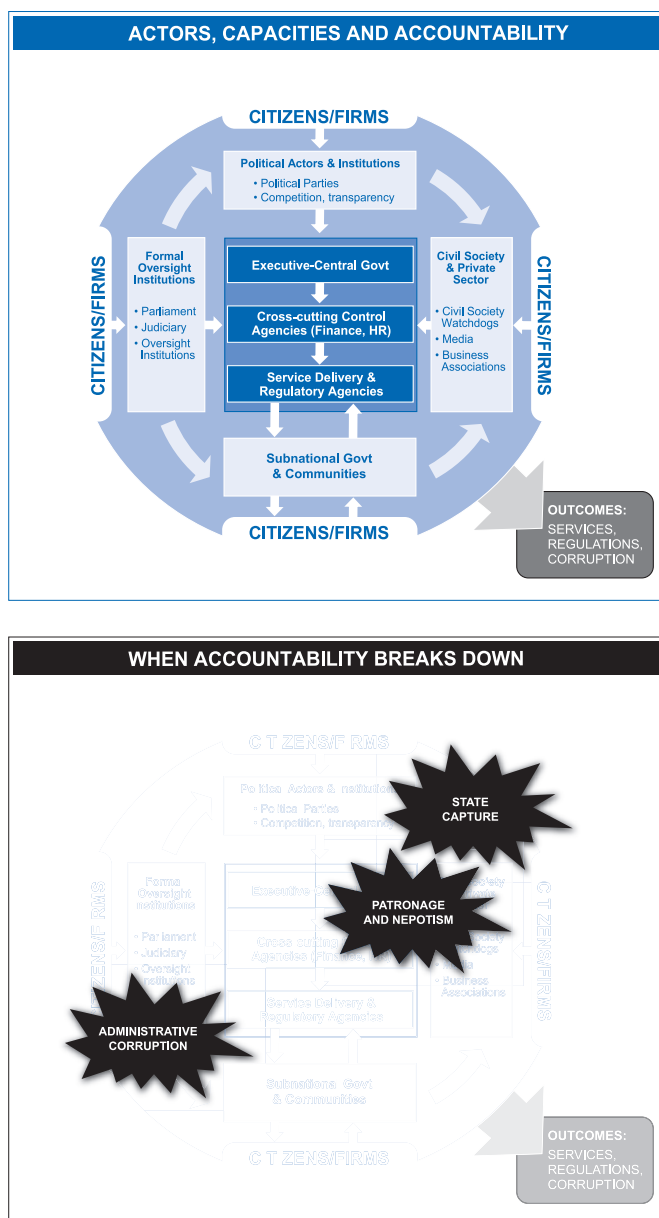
ACTORS, CAPACITIES AND ACCOUNTABILITY

CITIZENS/FIRMS

Political Actors & Institutions
• Political Parties
• Competition, transparency

CITIZENS/FIRMS

Formal Oversight Institutions
• Parliament
• Judiciary
• Oversight Institutions

Executive-Central Govt

Cross-cutting Control Agencies (Finance, HR)

Service Delivery & Regulatory Agencies

Civil Society & Private Sector
• Civil Society Watchdogs
• Media
• Business Associations

CITIZENS/FIRMS

Subnational Govt & Communities

CITIZENS/FIRMS

OUTCOMES:
SERVICES, REGULATIONS, CORRUPTION

WHEN ACCOUNTABILITY BREAKS DOWN

C T ZENS/F RMS

Polit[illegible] Actors & Institutio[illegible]
• Politic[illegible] Parties
• Competition, transparenc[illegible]

STATE CAPTURE

C T ZENS/F RMS

Forma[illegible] Oversight Institutions
• Parliament
• Judiciary
• Oversight Institutions

Executive C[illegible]

PATRONAGE AND NEPOTISM

Cross-cutting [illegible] Agencies (Finance, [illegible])

Service Delivery & Regulatory Agencies

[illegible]ciety
• Business Associations

C T ZENS/FIRMS

ADMINISTRATIVE CORRUPTION

Subnationa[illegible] Govt & Communities

C T ZENS/FIRMS

OUTCOMES:
SERVICES, REGULATIONS, CORRUPTION